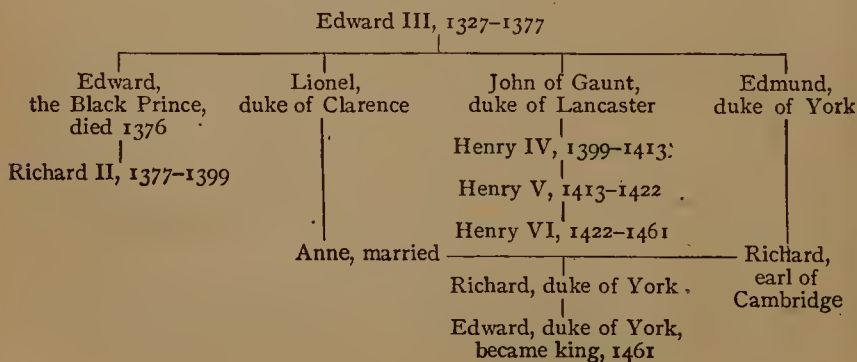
Edward III, 1327–1377

Edward, the Black Prince, died 1376

Richard II, 1377–1399

Lionel, duke of Clarence

Anne, married

John of Gaunt, duke of Lancaster

Henry IV, 1399–1413

Henry V, 1413–1422

Henry VI, 1422–1461

Richard, duke of York

Edward, duke of York, became king, 1461

Edmund, duke of York

Richard, earl of Cambridge